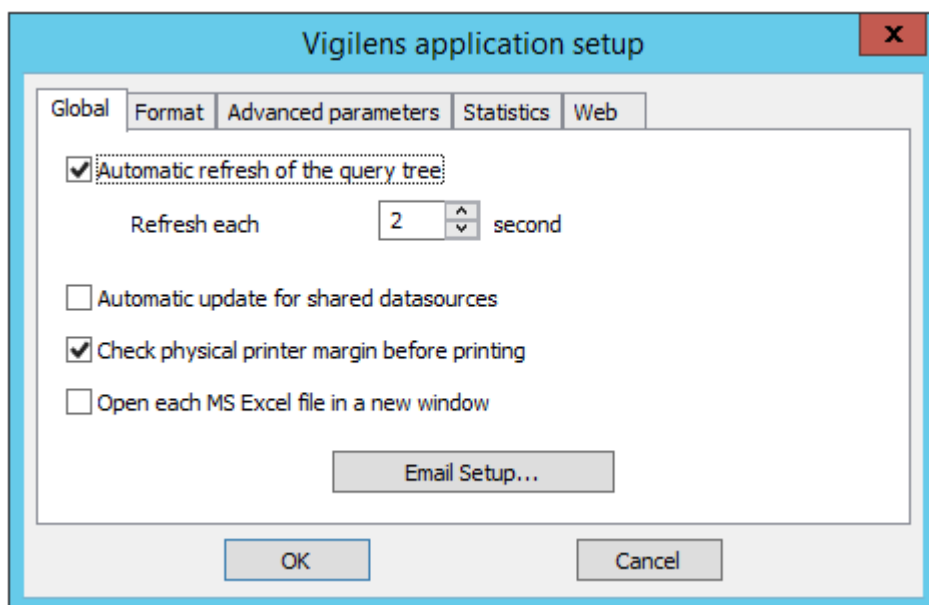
Vigilens application setup

x

Global | Format | Advanced parameters | Statistics | Web

Automatic refresh of the query tree

Refresh each 2 second

Automatic update for shared datasources

Check physical printer margin before printing

Open each MS Excel file in a new window

Email Setup...

OK

Cancel